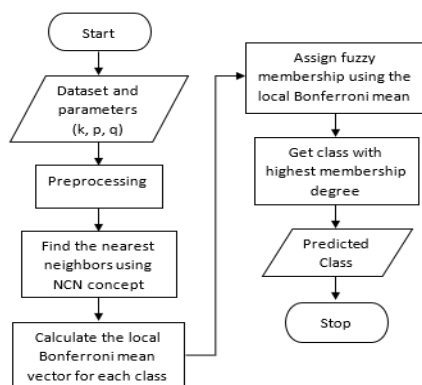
Start

Dataset and parameters (k, p, q)

Preprocessing

Find the nearest neighbors using NCN concept

Calculate the local Bonferroni mean vector for each class

Assign fuzzy membership using the local Bonferroni mean

Get class with highest membership degree

Predicted Class

Stop